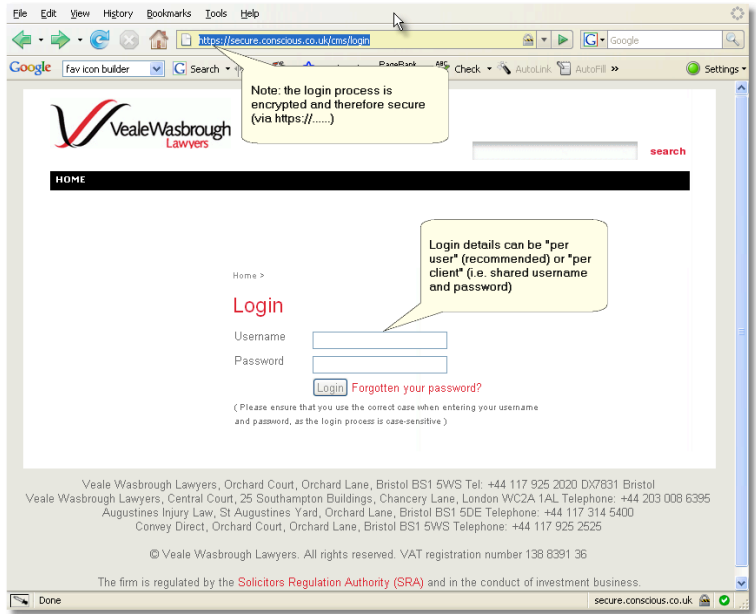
File Edit View History Bookmarks Tools Help

https://secure.conscious.co.uk/cms/login

Google

Google fav icon builder Search PageRank Check AutoLink AutoFill » Settings

Note: the login process is encrypted and therefore secure (via https://......)

VealeWasbrough Lawyers

search

HOME

Login details can be "per user" (recommended) or "per client" (i.e. shared username and password)

Home >

Login

Username

Password

Login Forgotten your password?

( Please ensure that you use the correct case when entering your username and password, as the login process is case-sensitive )

Veale Wasbrough Lawyers, Orchard Court, Orchard Lane, Bristol BS1 5WS Tel: +44 117 925 2020 DX7831 Bristol
Veale Wasbrough Lawyers, Central Court, 25 Southampton Buildings, Chancery Lane, London WC2A 1AL Telephone: +44 203 008 6395
Augustines Injury Law, St Augustines Yard, Orchard Lane, Bristol BS1 5DE Telephone: +44 117 314 5400
Convey Direct, Orchard Court, Orchard Lane, Bristol BS1 5WS Telephone: +44 117 925 2525

© Veale Wasbrough Lawyers. All rights reserved. VAT registration number 138 8391 36

The firm is regulated by the Solicitors Regulation Authority (SRA) and in the conduct of investment business.

Done

secure.conscious.co.uk